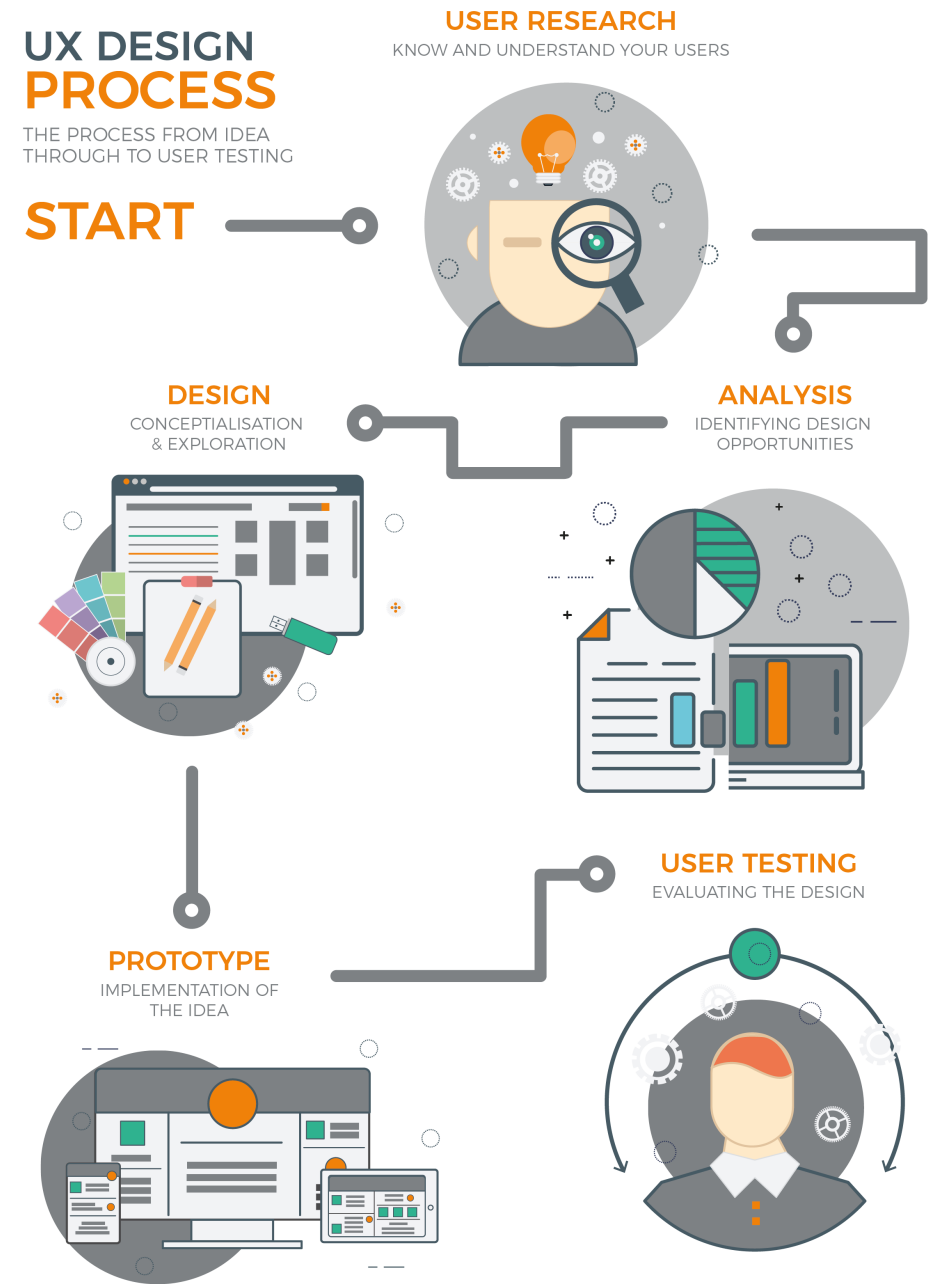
UX DESIGN PROCESS

THE PROCESS FROM IDEA THROUGH TO USER TESTING

START

USER RESEARCH
KNOW AND UNDERSTAND YOUR USERS

DESIGN
CONCEPTIALISATION & EXPLORATION

ANALYSIS
IDENTIFYING DESIGN OPPORTUNITIES

USER TESTING
EVALUATING THE DESIGN

PROTOTYPE
IMPLEMENTATION OF THE IDEA